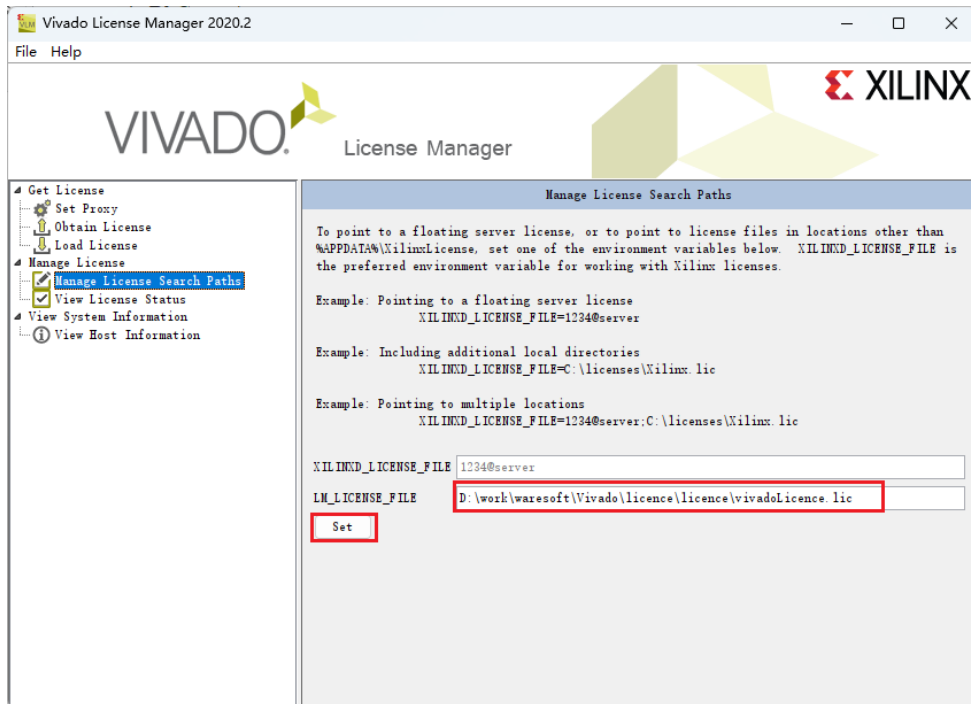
Vivado License Manager 2020.2

File Help

VIVADO. License Manager

XILINX

Get License
Set Proxy
Obtain License
Load License
Manage License
Manage License Search Paths
View License Status
View System Information
View Host Information

Manage License Search Paths

To point to a floating server license, or to point to license files in locations other than %APPDATA%\XilinxLicense, set one of the environment variables below. XILINXD_LICENSE_FILE is the preferred environment variable for working with Xilinx licenses.

Example: Pointing to a floating server license
XILINXD_LICENSE_FILE=1234@server

Example: Including additional local directories
XILINXD_LICENSE_FILE=C:\licenses\Xilinx.lic

Example: Pointing to multiple locations
XILINXD_LICENSE_FILE=1234@server;C:\licenses\Xilinx.lic

XILINXD_LICENSE_FILE 1234@server

LM_LICENSE_FILE D:\work\waresoft\Vivado\licence\licence\vivadoLicence.lic

Set